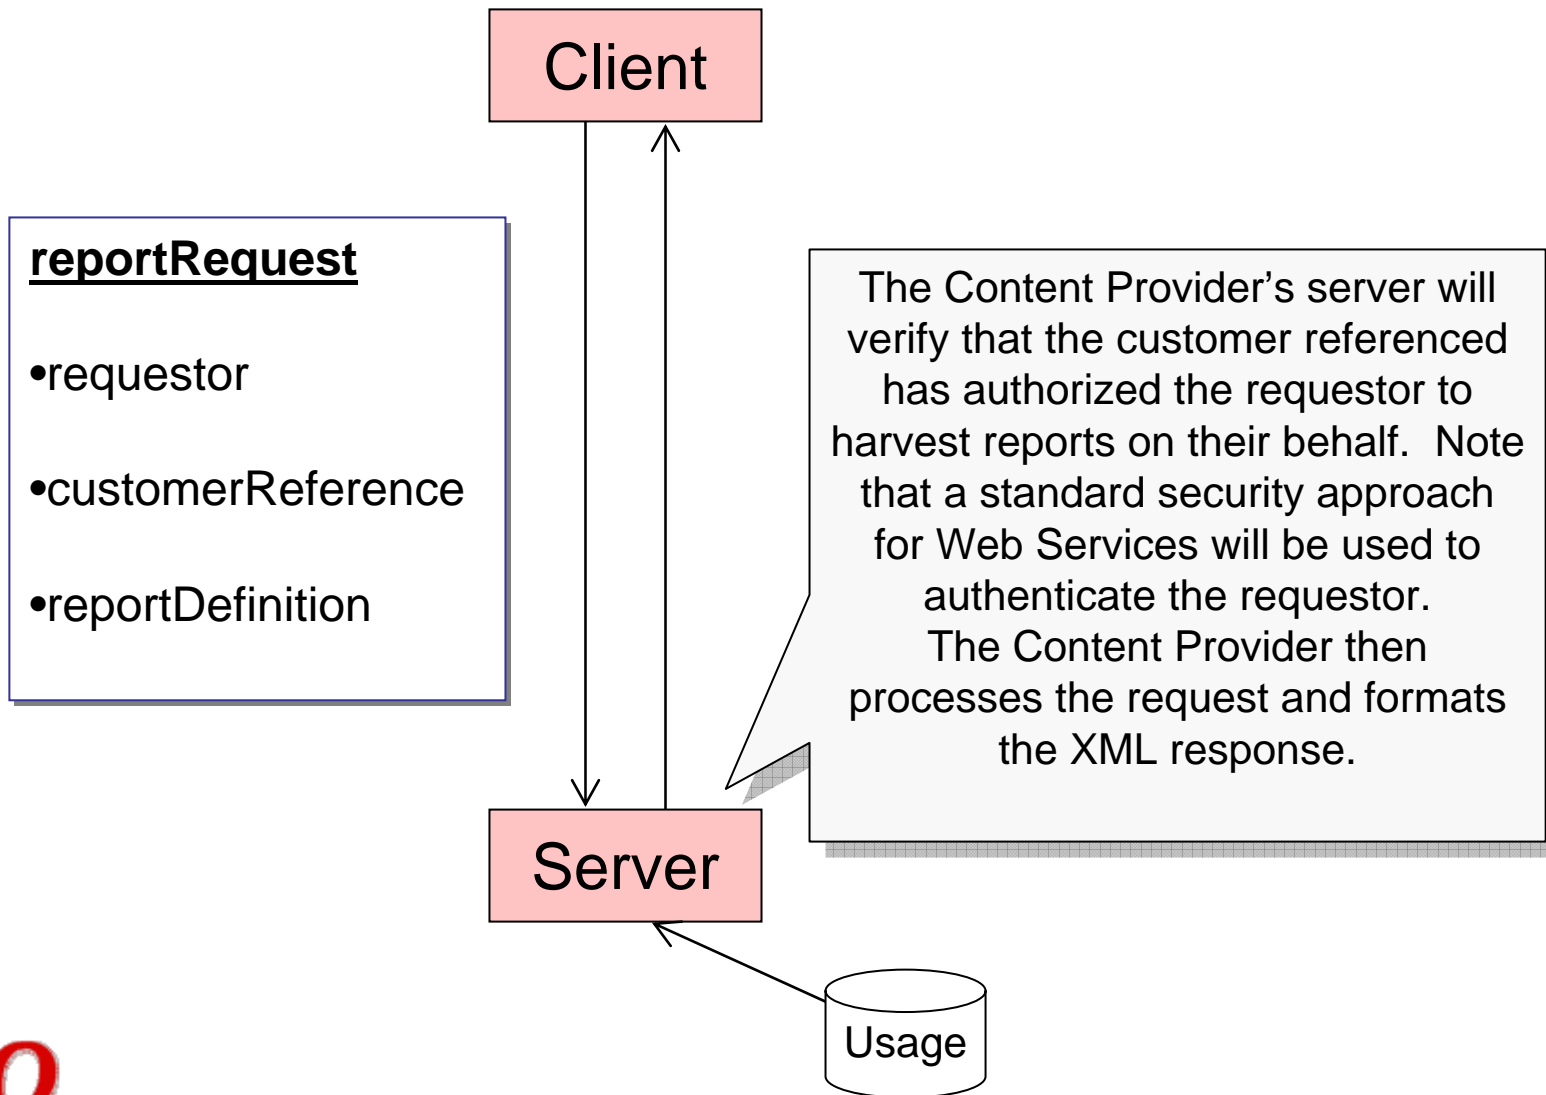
Client

reportRequest

•requestor

•customerReference

•reportDefinition

The Content Provider's server will verify that the customer referenced has authorized the requestor to harvest reports on their behalf. Note that a standard security approach for Web Services will be used to authenticate the requestor. The Content Provider then processes the request and formats the XML response.

Server

Usage